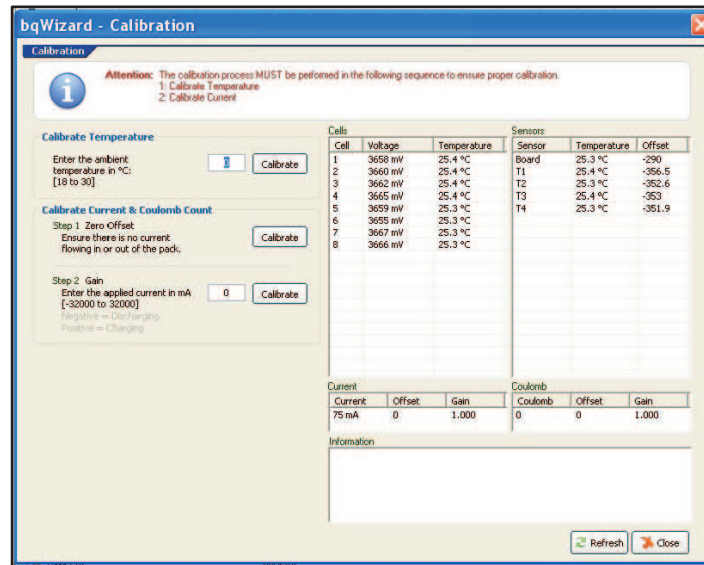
bqWizard - Calibration

Calibration

Attention: The calibration process MUST be perfomed in the following sequence to ensure proper calibration.
1: Calibrate Temperature
2: Calibrate Current

Calibrate Temperature

Enter the ambient temperature in °C: [18 to 30]

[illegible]

Calibrate

Calibrate Current & Coulomb Count

Step 1 Zero Offset
Ensure there is no current flowing in or out of the pack.

Calibrate

Step 2 Gain
Enter the applied current in mA [-32000 to 32000]
Negative = Discharging
Positive = Charging

0

Calibrate

Cells

| Cell | Voltage | Temperature |
|---|---|---|
| 1 | 3658 mV | 25.4 °C |
| 2 | 3660 mV | 25.4 °C |
| 3 | 3662 mV | 25.4 °C |
| 4 | 3665 mV | 25.4 °C |
| 5 | 3659 mV | 25.3 °C |
| 6 | 3655 mV | 25.3 °C |
| 7 | 3667 mV | 25.3 °C |
| 8 | 3666 mV | 25.3 °C |

Sensors

| Sensor | Temperature | Offset |
|---|---|---|
| Board | 25.3 °C | -290 |
| T1 | 25.4 °C | -356.5 |
| T2 | 25.3 °C | -352.6 |
| T3 | 25.4 °C | -353 |
| T4 | 25.3 °C | -351.9 |

Current

| Current | Offset | Gain |
|---|---|---|
| 75 mA | 0 | 1.000 |

Coulomb

| Coulomb | Offset | Gain |
|---|---|---|
| 0 | 0 | 1.000 |

Information

Refresh
Close